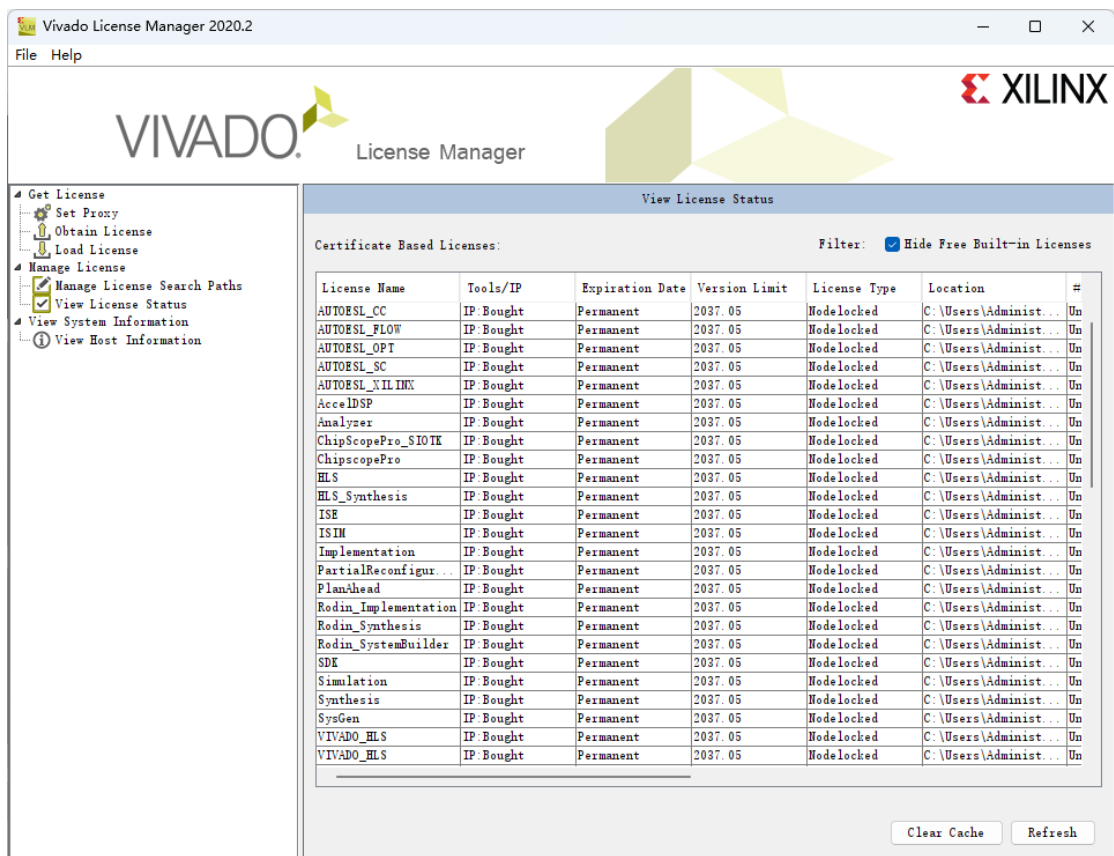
Vivado License Manager 2020.2

File Help

XILINX

VIVADO License Manager

Get License
Set Proxy
Obtain License
Load License
Manage License
Manage License Search Paths
View License Status
View System Information
View Host Information

View License Status

Certificate Based Licenses:

Filter: Hide Free Built-in Licenses

| License Name | Tools/IP | Expiration Date | Version Limit | License Type | Location | # |
|---|---|---|---|---|---|---|
| AUTOESL_CC | IP:Bought | Permanent | 2037.05 | Nodelocked | C:\Users\Administ... | Un |
| AUTOESL_FLOW | IP:Bought | Permanent | 2037.05 | Nodelocked | C:\Users\Administ... | Un |
| AUTOESL_OPT | IP:Bought | Permanent | 2037.05 | Nodelocked | C:\Users\Administ... | Un |
| AUTOESL_SC | IP:Bought | Permanent | 2037.05 | Nodelocked | C:\Users\Administ... | Un |
| AUTOESL_XILINX | IP:Bought | Permanent | 2037.05 | Nodelocked | C:\Users\Administ... | Un |
| AccelDSP | IP:Bought | Permanent | 2037.05 | Nodelocked | C:\Users\Administ... | Un |
| Analyzer | IP:Bought | Permanent | 2037.05 | Nodelocked | C:\Users\Administ... | Un |
| ChipScopePro_SIOTK | IP:Bought | Permanent | 2037.05 | Nodelocked | C:\Users\Administ... | Un |
| ChipscopePro | IP:Bought | Permanent | 2037.05 | Nodelocked | C:\Users\Administ... | Un |
| HLS | IP:Bought | Permanent | 2037.05 | Nodelocked | C:\Users\Administ... | Un |
| HLS_Synthesis | IP:Bought | Permanent | 2037.05 | Nodelocked | C:\Users\Administ... | Un |
| ISE | IP:Bought | Permanent | 2037.05 | Nodelocked | C:\Users\Administ... | Un |
| ISIM | IP:Bought | Permanent | 2037.05 | Nodelocked | C:\Users\Administ... | Un |
| Implementation | IP:Bought | Permanent | 2037.05 | Nodelocked | C:\Users\Administ... | Un |
| PartialReconfigur... | IP:Bought | Permanent | 2037.05 | Nodelocked | C:\Users\Administ... | Un |
| PlanAhead | IP:Bought | Permanent | 2037.05 | Nodelocked | C:\Users\Administ... | Un |
| Rodin_Implementation | IP:Bought | Permanent | 2037.05 | Nodelocked | C:\Users\Administ... | Un |
| Rodin_Synthesis | IP:Bought | Permanent | 2037.05 | Nodelocked | C:\Users\Administ... | Un |
| Rodin_SystemBuilder | IP:Bought | Permanent | 2037.05 | Nodelocked | C:\Users\Administ... | Un |
| SDK | IP:Bought | Permanent | 2037.05 | Nodelocked | C:\Users\Administ... | Un |
| Simulation | IP:Bought | Permanent | 2037.05 | Nodelocked | C:\Users\Administ... | Un |
| Synthesis | IP:Bought | Permanent | 2037.05 | Nodelocked | C:\Users\Administ... | Un |
| SysGen | IP:Bought | Permanent | 2037.05 | Nodelocked | C:\Users\Administ... | Un |
| VIVADO_HLS | IP:Bought | Permanent | 2037.05 | Nodelocked | C:\Users\Administ... | Un |
| VIVADO_HLS | IP:Bought | Permanent | 2037.05 | Nodelocked | C:\Users\Administ... | Un |

Clear Cache Refresh